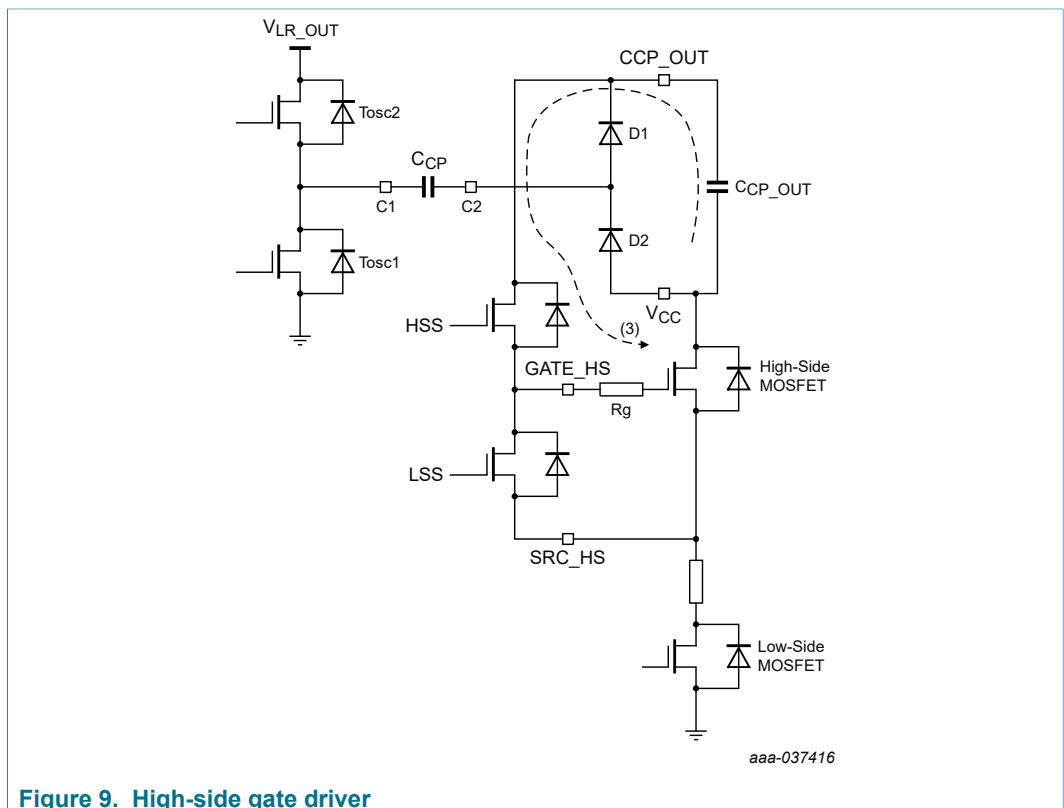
$V_{LR\_OUT}$

CCP_OUT

Tosc2

D1

$C_{CP}$

C1

C2

$C_{CP\_OUT}$

D2

Tosc1

HSS

$V_{CC}$

(3)

GATE_HS

High-Side MOSFET

Rg

LSS

SRC_HS

Low-Side MOSFET

aaa-037416

Figure 9. High-side gate driver